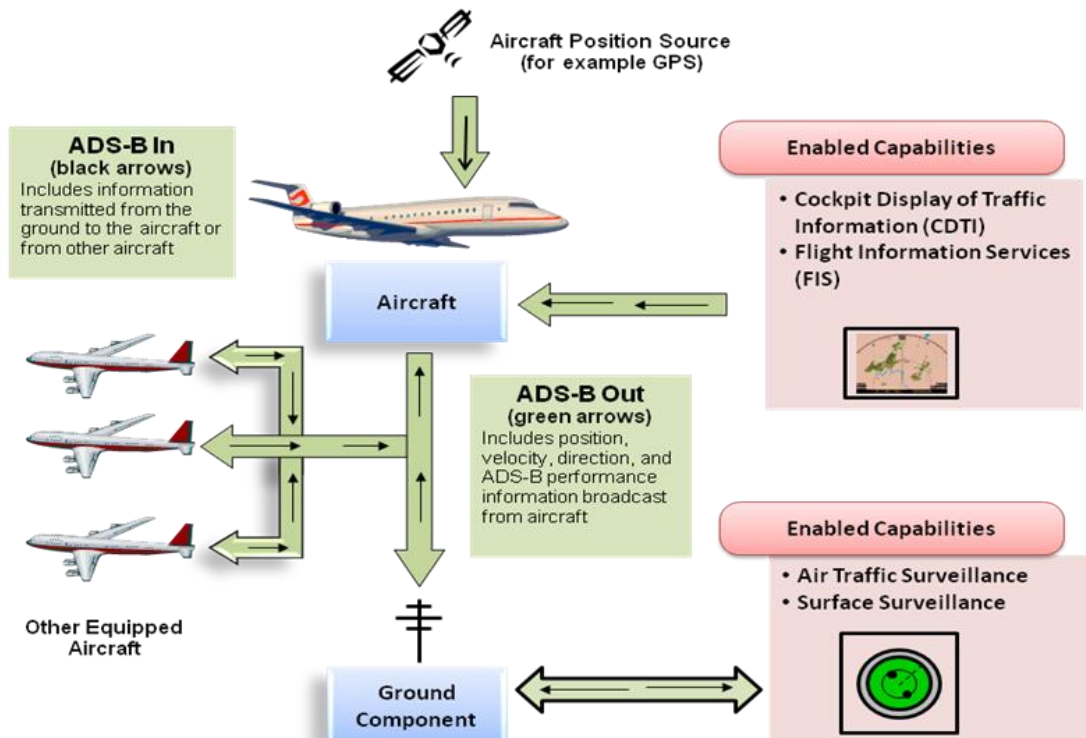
Aircraft Position Source
(for example GPS)

ADS-B In
(black arrows)
Includes information transmitted from the ground to the aircraft or from other aircraft

Enabled Capabilities

• Cockpit Display of Traffic Information (CDTI)
• Flight Information Services (FIS)

Aircraft

ADS-B Out
(green arrows)
Includes position, velocity, direction, and ADS-B performance information broadcast from aircraft

Enabled Capabilities

• Air Traffic Surveillance
• Surface Surveillance

Other Equipped Aircraft

Ground Component